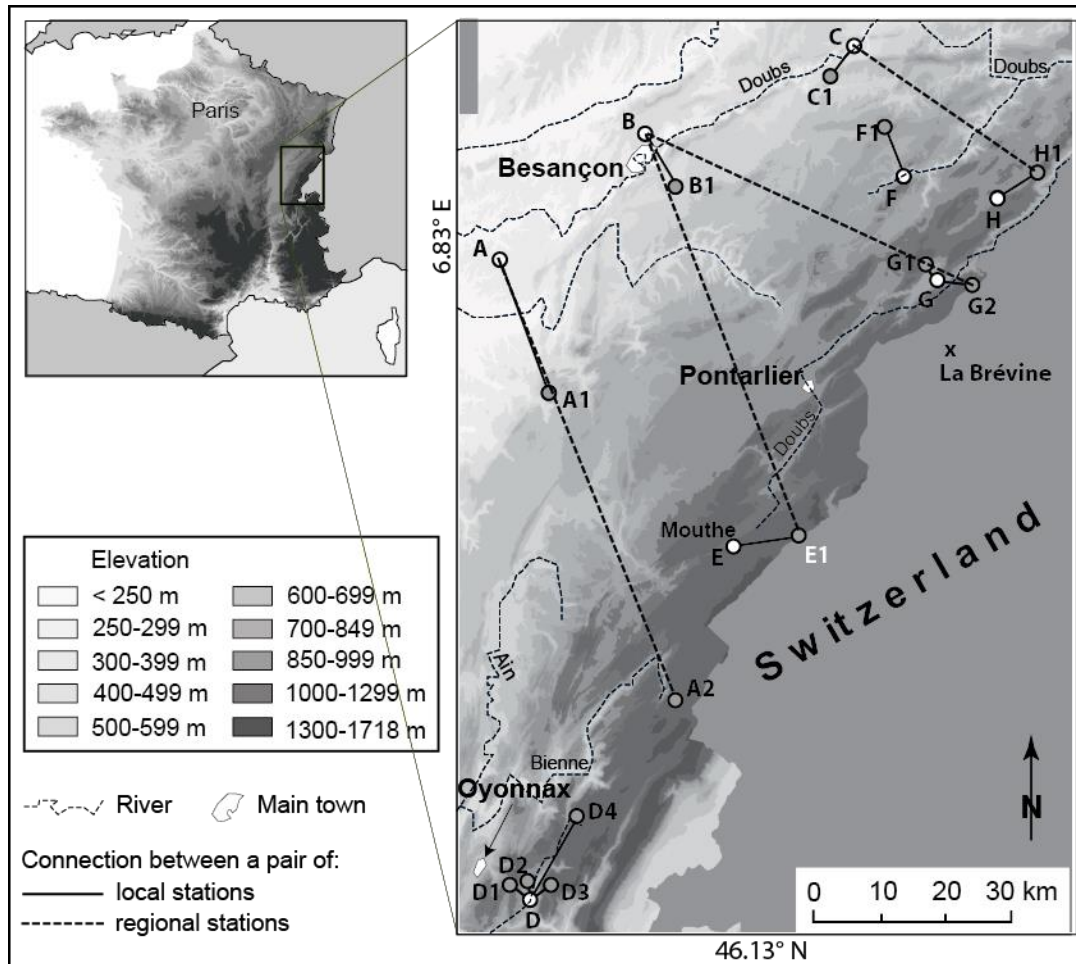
Paris

Elevation

| | |
|---|---|
| < 250 m | 600-699 m |
| 250-299 m | 700-849 m |
| 300-399 m | 850-999 m |
| 400-499 m | 1000-1299 m |
| 500-599 m | 1300-1718 m |

River

Main town

Connection between a pair of:
local stations
regional stations

6.83° E

C
Doubs
Doubs
C1
B
F1
Besançon
B1
H1
F
H
A
G1
G
G2
x
La Brévine
Pontarlier
A1
Doubs
Mouthe
E
E1
Switzerland
Ain
A2
Bienne
Oyonnax
D4
D2
D1
D3
D
N
0 10 20 30 km

46.13° N